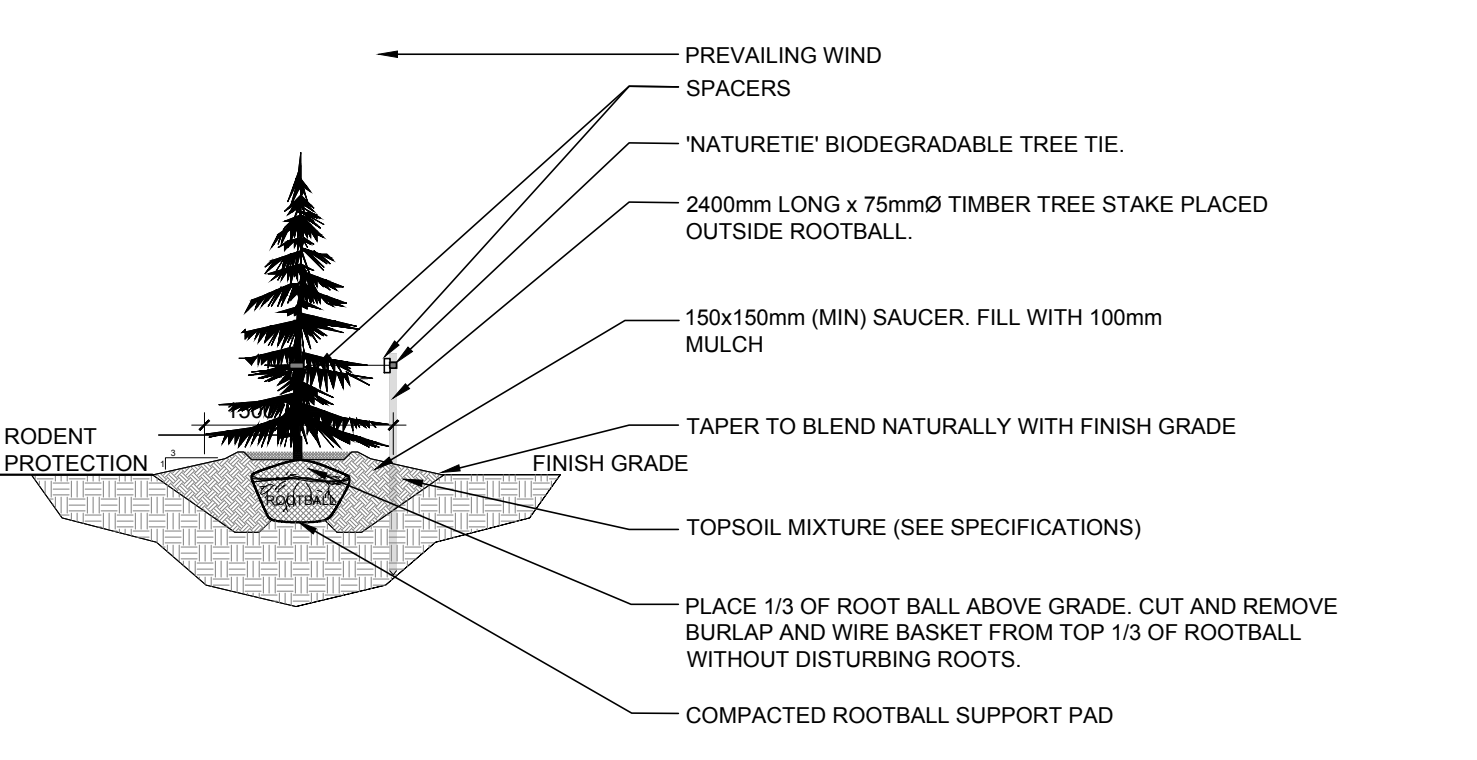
PREVAILING WIND

SPACERS

'NATURETIE' BIODEGRADABLE TREE TIE.

2400mm LONG x 75mmØ TIMBER TREE STAKE PLACED OUTSIDE ROOTBALL.

150x150mm (MIN) SAUCER. FILL WITH 100mm MULCH

1500

RODENT PROTECTION

3

1

TAPER TO BLEND NATURALLY WITH FINISH GRADE

FINISH GRADE

ROOTBALL

TOPSOIL MIXTURE (SEE SPECIFICATIONS)

PLACE 1/3 OF ROOT BALL ABOVE GRADE. CUT AND REMOVE BURLAP AND WIRE BASKET FROM TOP 1/3 OF ROOTBALL WITHOUT DISTURBING ROOTS.

COMPACTED ROOTBALL SUPPORT PAD